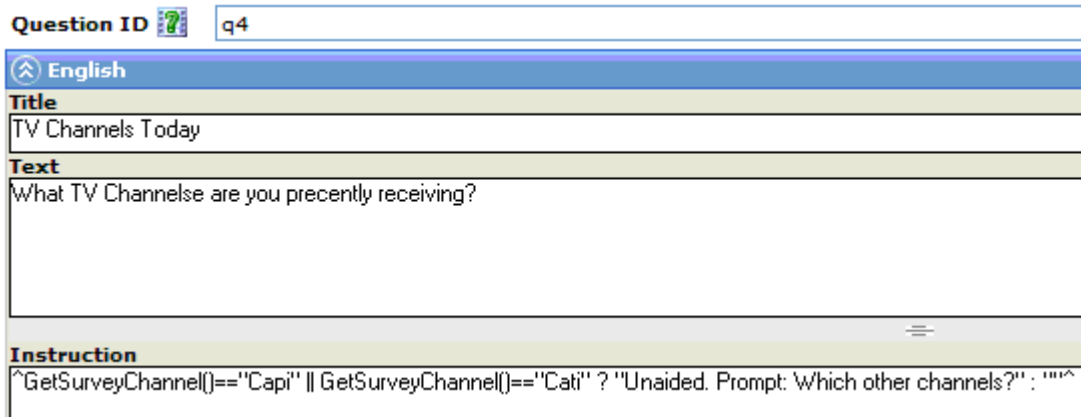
Question ID

q4

English

Title

TV Channels Today

Text

What TV Channelse are you precently receiving?

Instruction

^GetSurveyChannel()=="Capi" || GetSurveyChannel()=="Cati" ? "Unaided. Prompt: Which other channels?" : ""^